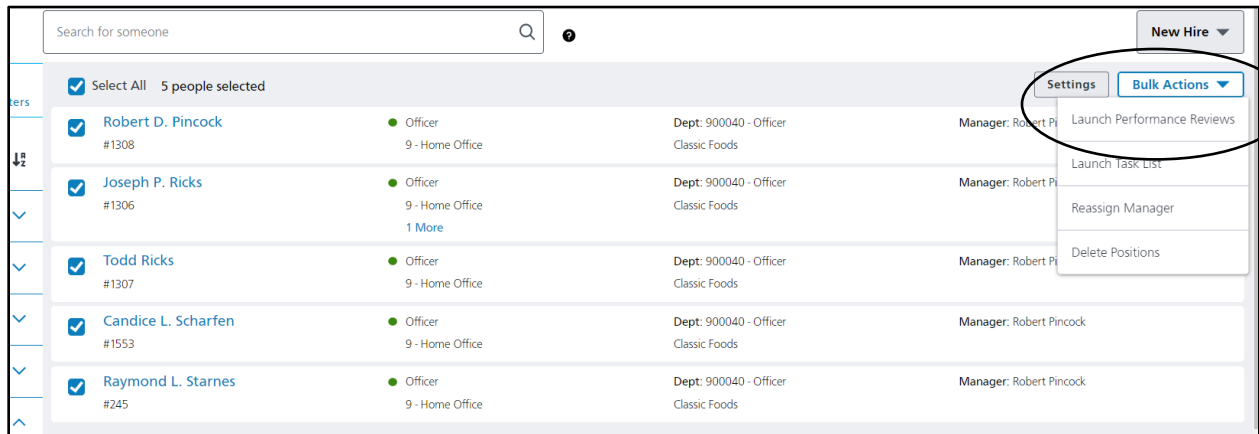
Search for someone

New Hire

ters

Select All 5 people selected

Settings

Bulk Actions

Launch Performance Reviews

Launch Task List

Reassign Manager

Delete Positions

Robert D. Pincock
#1308
Officer
9 - Home Office
Dept: 900040 - Officer
Classic Foods
Manager: Robert Pi

Joseph P. Ricks
#1306
Officer
9 - Home Office
1 More
Dept: 900040 - Officer
Classic Foods
Manager: Robert Pi

Todd Ricks
#1307
Officer
9 - Home Office
Dept: 900040 - Officer
Classic Foods
Manager: Robert Pi

Candice L. Scharfen
#1553
Officer
9 - Home Office
Dept: 900040 - Officer
Classic Foods
Manager: Robert Pincock

Raymond L. Starnes
#245
Officer
9 - Home Office
Dept: 900040 - Officer
Classic Foods
Manager: Robert Pincock